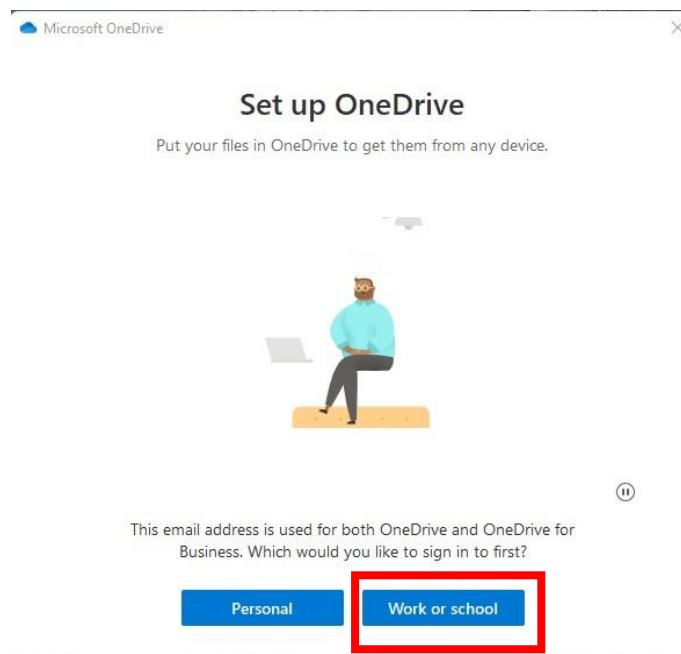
Microsoft OneDrive

Set up OneDrive

Put your files in OneDrive to get them from any device.

This email address is used for both OneDrive and OneDrive for Business. Which would you like to sign in to first?

Personal

Work or school